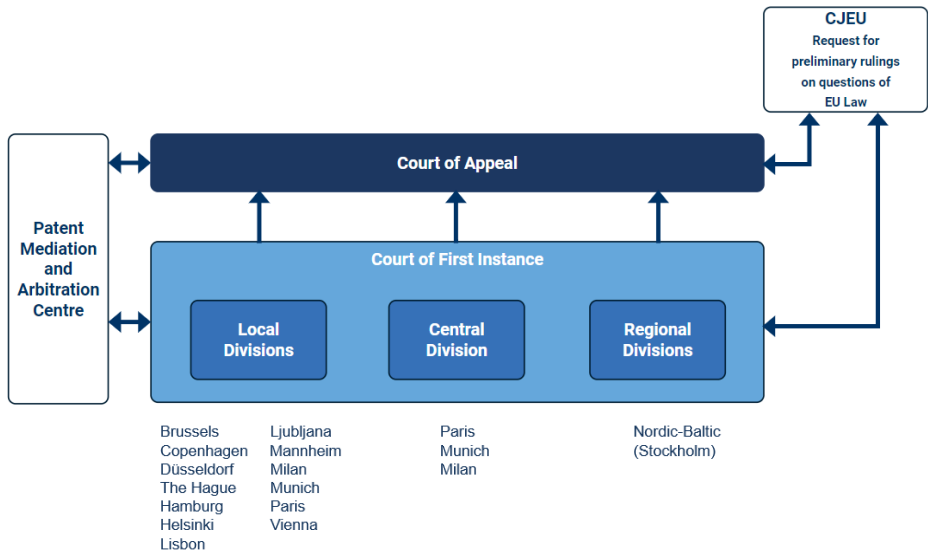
CJEU
Request for preliminary rulings on questions of EU Law

Patent Mediation and Arbitration Centre

Court of Appeal

Court of First Instance

Local Divisions

Central Division

Regional Divisions

Brussels
Copenhagen
Düsseldorf
The Hague
Hamburg
Helsinki
Lisbon

Ljubljana
Mannheim
Milan
Munich
Paris
Vienna

Paris
Munich
Milan

Nordic-Baltic
(Stockholm)